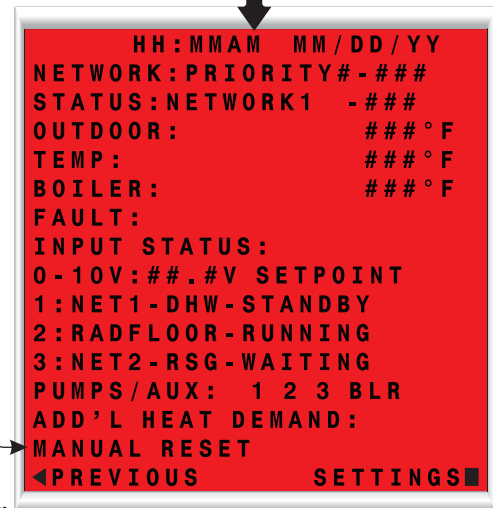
HH:MMAM MM/DD/YY
NETWORK:PRIORITY#-###
STATUS:NETWORK1 -###
OUTDOOR: ###°F
TEMP: ###°F
BOILER: ###°F
FAULT:
INPUT STATUS:
0-10V:##.#V SETPOINT
1:NET1-DHW-STANDBY
2:RADFLOOR-RUNNING
3:NET2-RSG-WAITING
PUMPS/AUX: 1 2 3 BLR
ADD'L HEAT DEMAND:
MANUAL RESET
◄PREVIOUS SETTINGS■